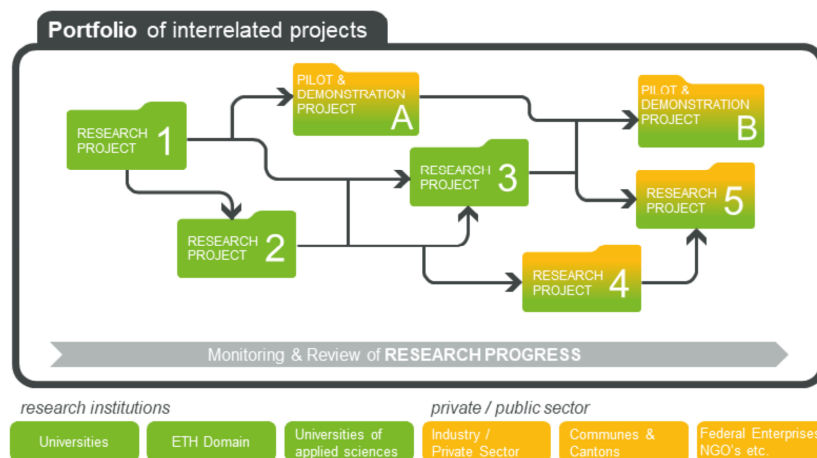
Portfolio of interrelated projects

PILOT & DEMONSTRATION PROJECT A

PILOT & DEMONSTRATION PROJECT B

RESEARCH PROJECT 1

RESEARCH PROJECT 3

RESEARCH PROJECT 5

RESEARCH PROJECT 2

RESEARCH PROJECT 4

Monitoring & Review of RESEARCH PROGRESS

research institutions

private / public sector

Universities

ETH Domain

Universities of applied sciences

Industry / Private Sector

Communes & Cantons

Federal Enterprises NGO's etc.